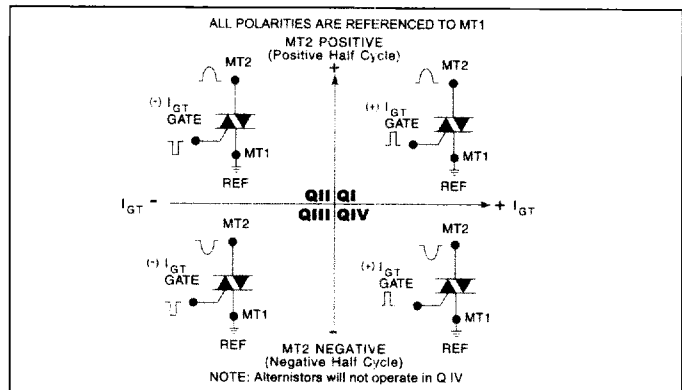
ALL POLARITIES ARE REFERENCED TO MT1

MT2 POSITIVE
(Positive Half Cycle)

+

MT2

(-) $I_{GT}$
GATE

MT1

REF

MT2

(+) $I_{GT}$
GATE

MT1

REF

$I_{GT}$ -

QII QI
QIII QIV

+ $I_{GT}$

MT2

(-) $I_{GT}$
GATE

MT1

REF

MT2

(+) $I_{GT}$
GATE

MT1

REF

-

MT2 NEGATIVE
(Negative Half Cycle)

NOTE: Alternistors will not operate in Q IV